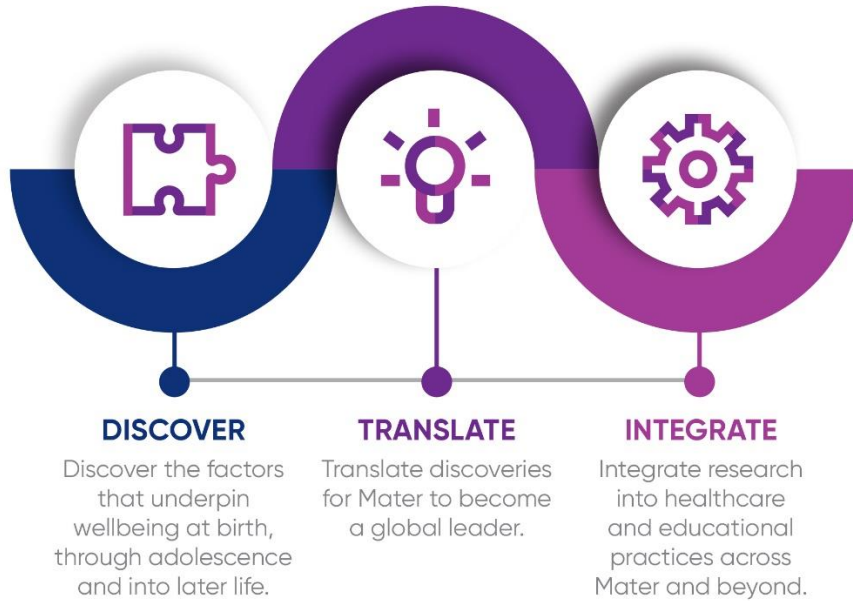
DISCOVER

Discover the factors that underpin wellbeing at birth, through adolescence and into later life.

TRANSLATE

Translate discoveries for Mater to become a global leader.

INTEGRATE

Integrate research into healthcare and educational practices across Mater and beyond.